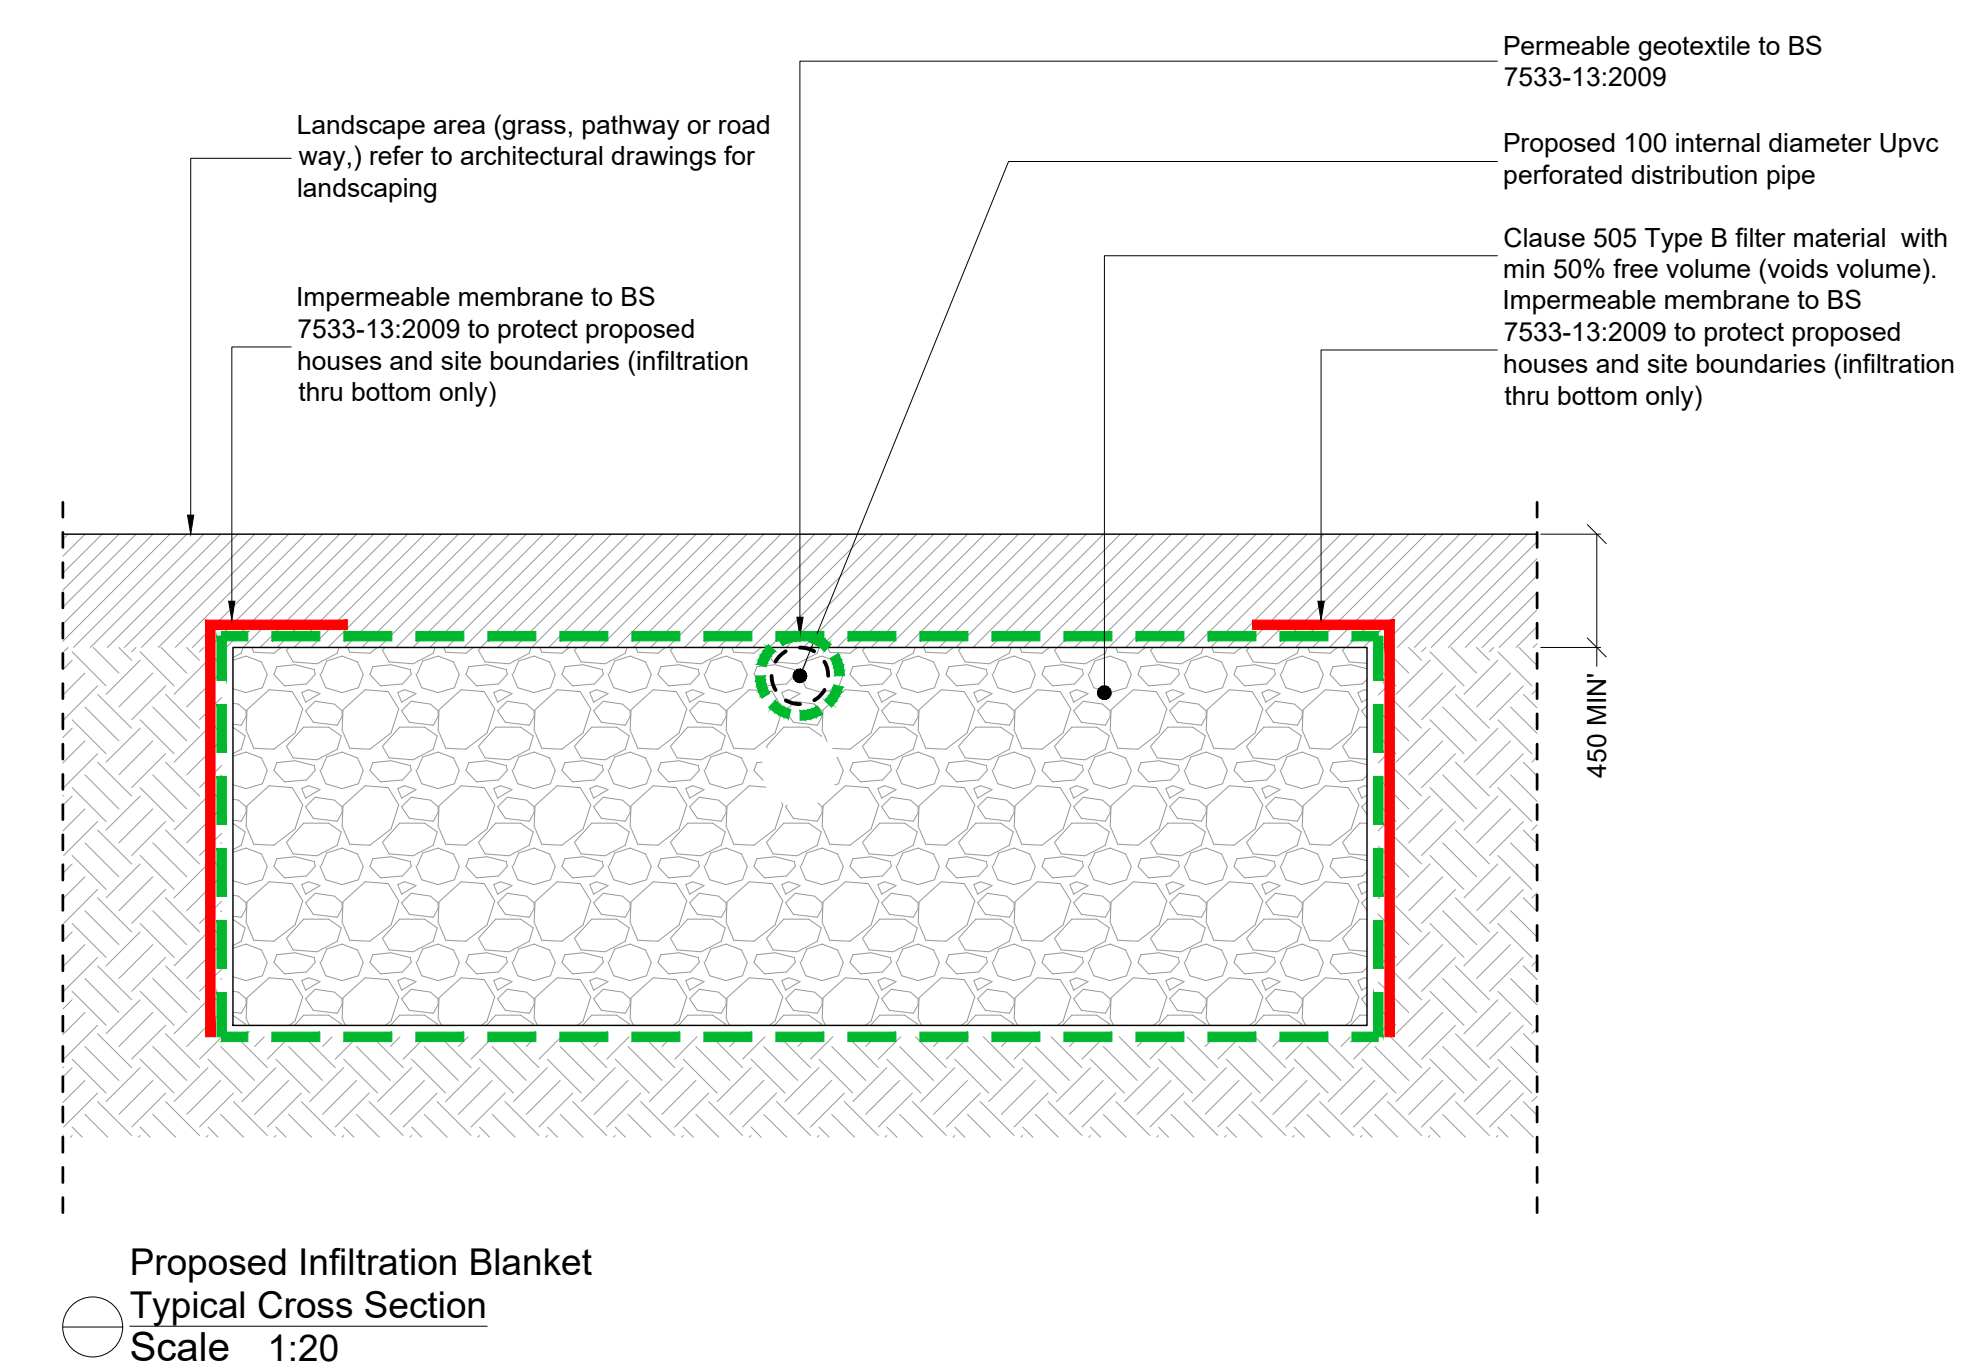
Permeable geotextile to BS 7533-13:2009

Landscape area (grass, pathway or road way,) refer to architectural drawings for landscaping

Proposed 100 internal diameter Upvc perforated distribution pipe

Clause 505 Type B filter material with min 50% free volume (voids volume).

Impermeable membrane to BS 7533-13:2009 to protect proposed houses and site boundaries (infiltration thru bottom only)

Impermeable membrane to BS 7533-13:2009 to protect proposed houses and site boundaries (infiltration thru bottom only)

450 MIN'

Proposed Infiltration Blanket
Typical Cross Section
Scale 1:20